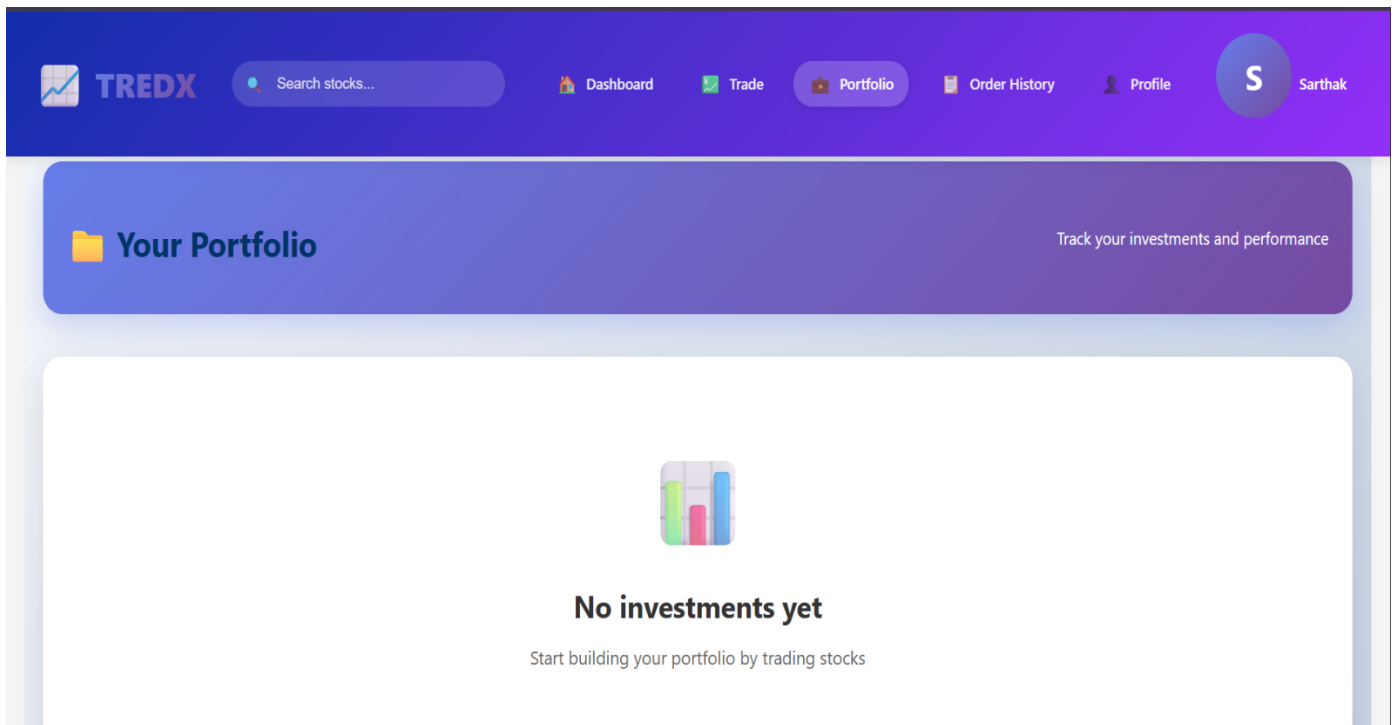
TREDX

Search stocks...

Dashboard

Trade

Portfolio

Order History

Profile

S

Sarthak

Your Portfolio

Track your investments and performance

No investments yet

Start building your portfolio by trading stocks